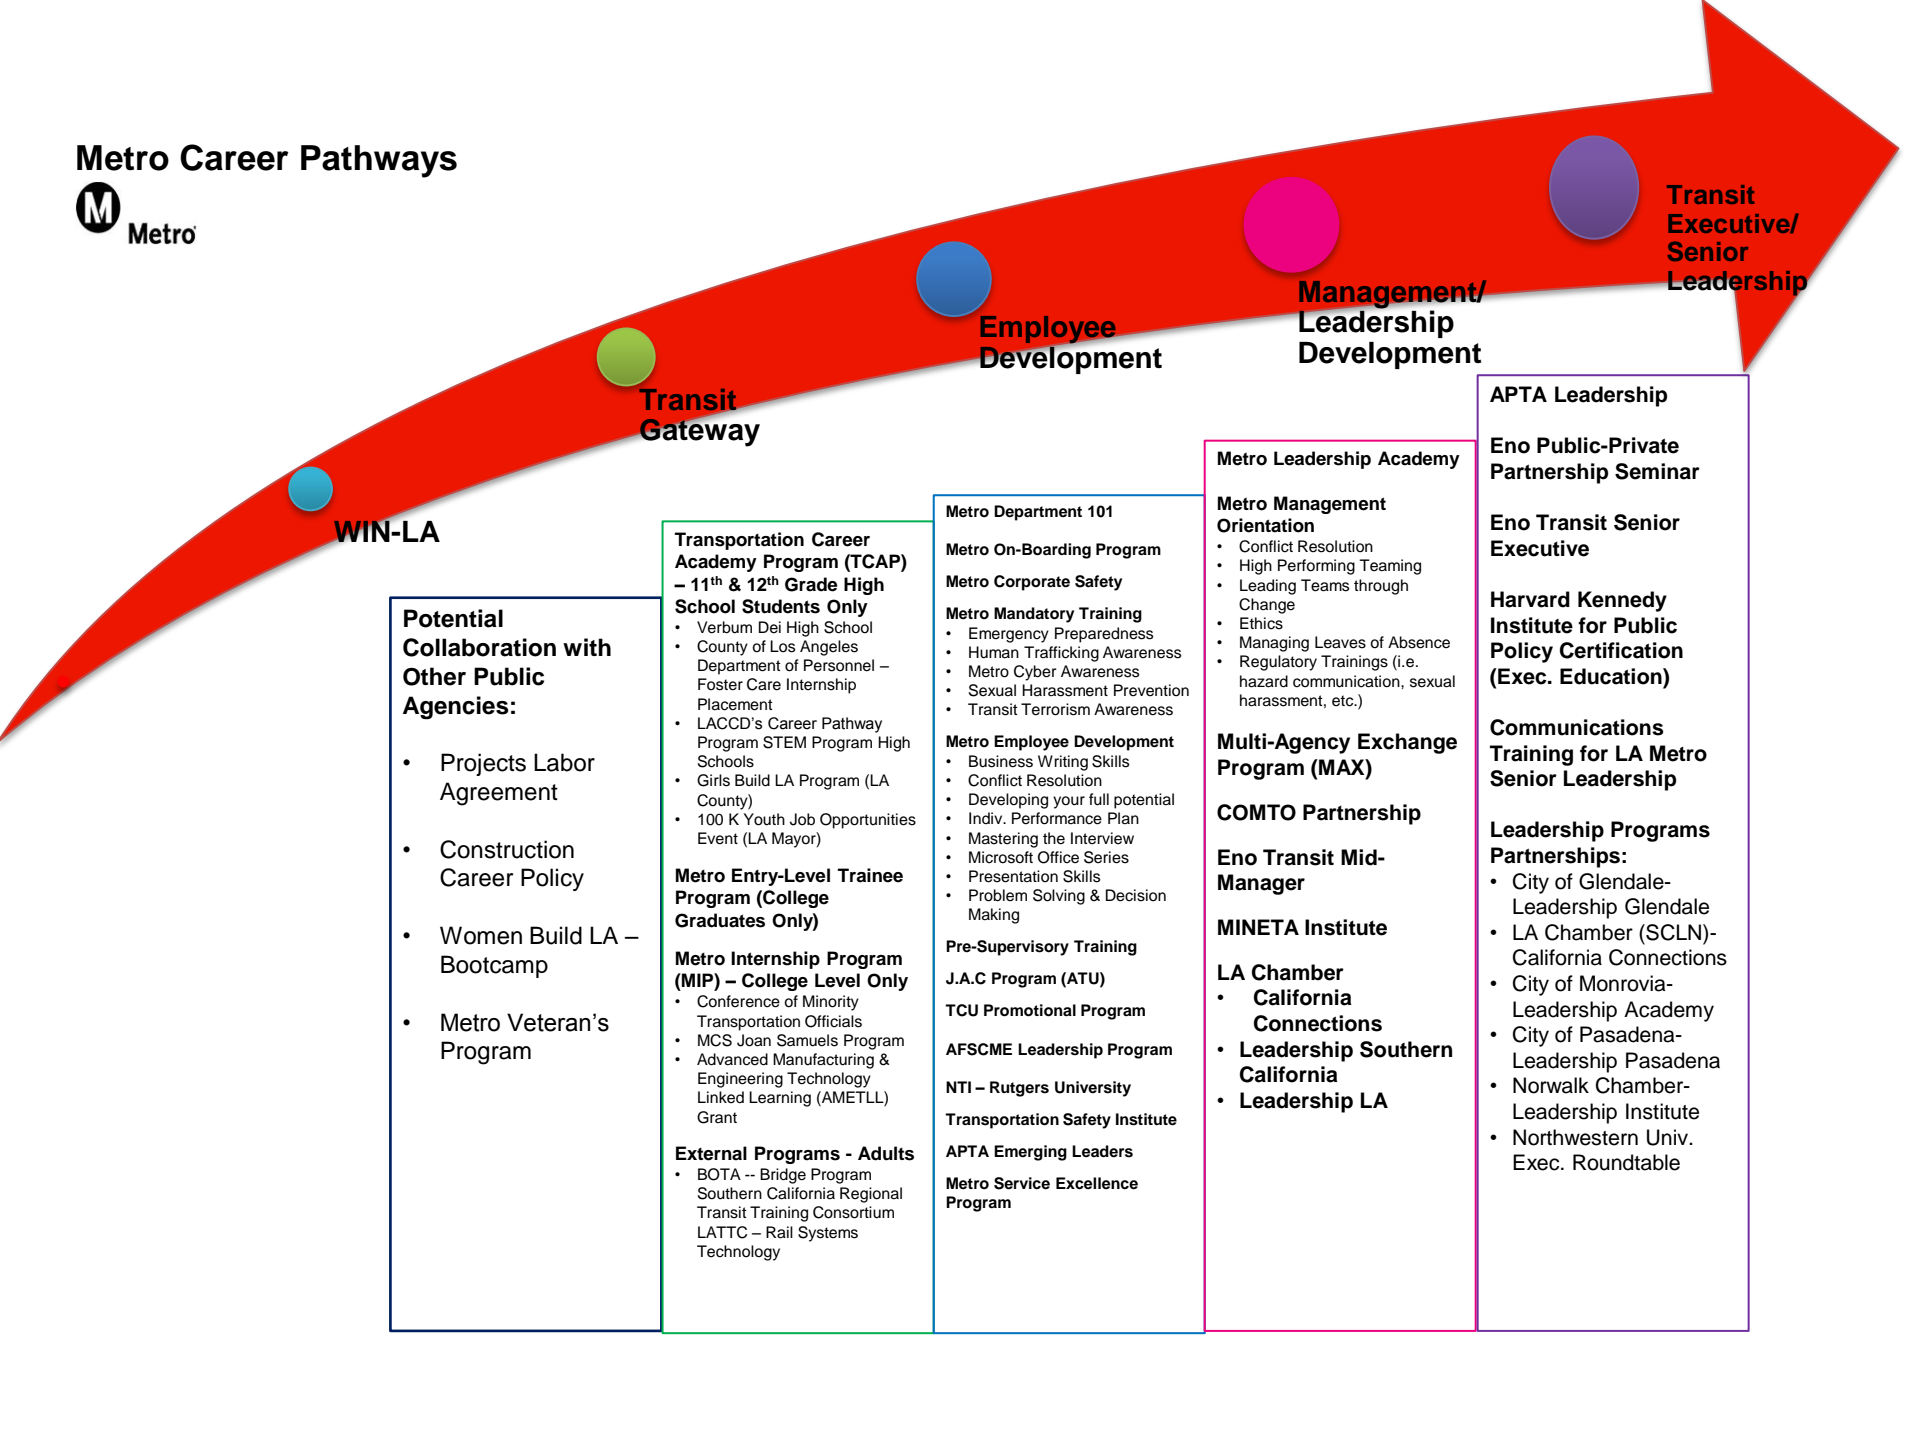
Metro Career Pathways

M Metro

WIN-LA

Transit Gateway

Employee Development

Management/ Leadership Development

Transit Executive/ Senior Leadership

Potential Collaboration with Other Public Agencies:

- Projects Labor Agreement
- Construction Career Policy
- Women Build LA – Bootcamp
- Metro Veteran's Program

Transportation Career Academy Program (TCAP) – 11$^{th}$ & 12$^{th}$ Grade High School Students Only
- Verbum Dei High School
- County of Los Angeles Department of Personnel – Foster Care Internship Placement
- LACCD's Career Pathway Program STEM Program High Schools
- Girls Build LA Program (LA County)
- 100 K Youth Job Opportunities Event (LA Mayor)

Metro Entry-Level Trainee Program (College Graduates Only)

Metro Internship Program (MIP) – College Level Only
- Conference of Minority Transportation Officials
- MCS Joan Samuels Program
- Advanced Manufacturing & Engineering Technology Linked Learning (AMETLL) Grant

External Programs - Adults
- BOTA -- Bridge Program Southern California Regional Transit Training Consortium LATTC – Rail Systems Technology

Metro Department 101

Metro On-Boarding Program

Metro Corporate Safety

Metro Mandatory Training
- Emergency Preparedness
- Human Trafficking Awareness
- Metro Cyber Awareness
- Sexual Harassment Prevention
- Transit Terrorism Awareness

Metro Employee Development
- Business Writing Skills
- Conflict Resolution
- Developing your full potential
- Indiv. Performance Plan
- Mastering the Interview
- Microsoft Office Series
- Presentation Skills
- Problem Solving & Decision Making

Pre-Supervisory Training

J.A.C Program (ATU)

TCU Promotional Program

AFSCME Leadership Program

NTI – Rutgers University

Transportation Safety Institute

APTA Emerging Leaders

Metro Service Excellence Program

Metro Leadership Academy

Metro Management Orientation
- Conflict Resolution
- High Performing Teaming
- Leading Teams through Change
- Ethics
- Managing Leaves of Absence
- Regulatory Trainings (i.e. hazard communication, sexual harassment, etc.)

Multi-Agency Exchange Program (MAX)

COMTO Partnership

Eno Transit Mid-Manager

MINETA Institute

LA Chamber
- California Connections
- Leadership Southern California
- Leadership LA

APTA Leadership

Eno Public-Private Partnership Seminar

Eno Transit Senior Executive

Harvard Kennedy Institute for Public Policy Certification (Exec. Education)

Communications Training for LA Metro Senior Leadership

Leadership Programs Partnerships:
- City of Glendale-Leadership Glendale
- LA Chamber (SCLN)-California Connections
- City of Monrovia-Leadership Academy
- City of Pasadena-Leadership Pasadena
- Norwalk Chamber-Leadership Institute
- Northwestern Univ. Exec. Roundtable